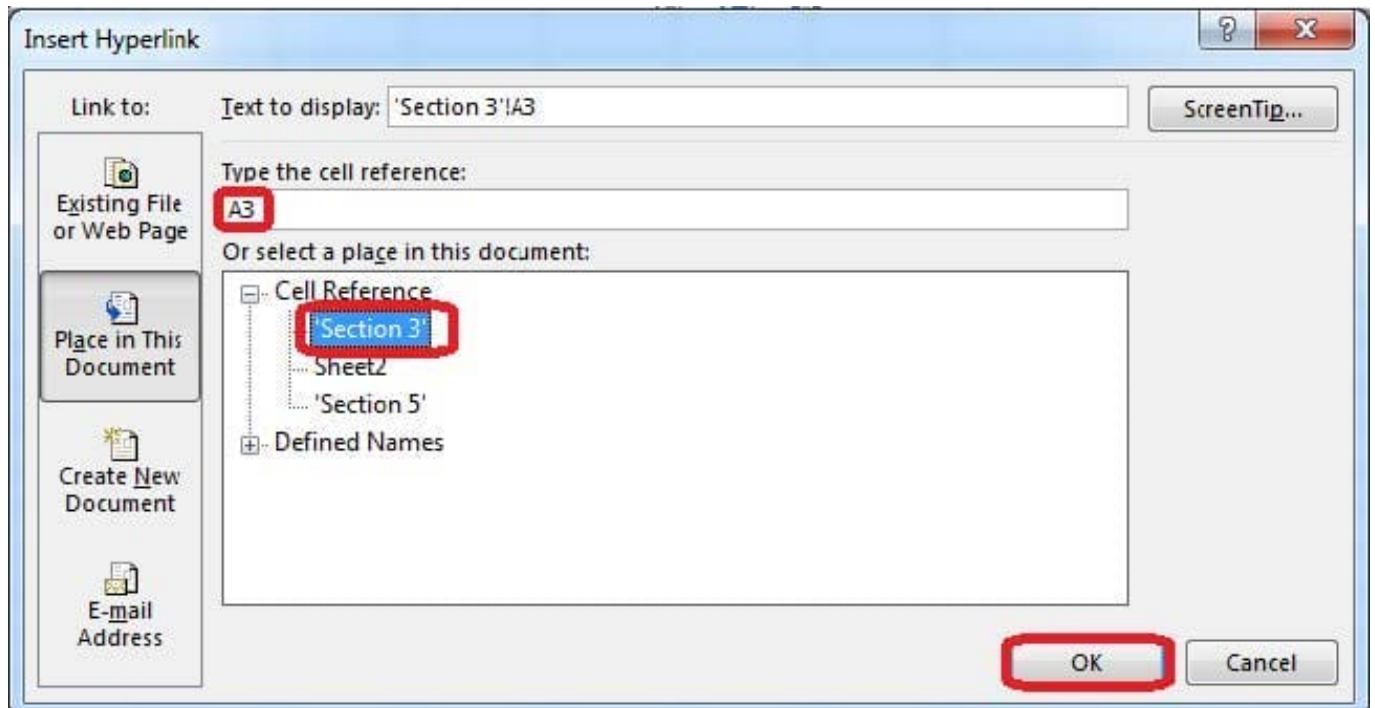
Insert Hyperlink

?

X

Link to:

Text to display: 'Section 3'!A3

ScreenTip...

Existing File or Web Page

Place in This Document

Create New Document

E-mail Address

Type the cell reference:

A3

Or select a place in this document:

Cell Reference

'Section 3'

Sheet2

'Section 5'

Defined Names

OK

Cancel